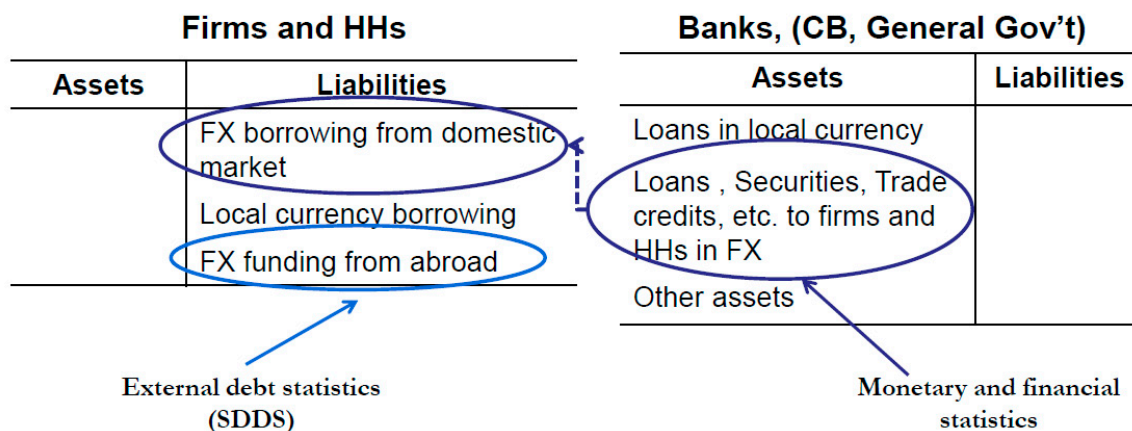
Firms and HHs

| Assets | Liabilities |
|---|---|
| | FX borrowing from domestic market |
| | Local currency borrowing |
| | FX funding from abroad |

Banks, (CB, General Gov't)

| Assets | Liabilities |
|---|---|
| Loans in local currency | |
| Loans , Securities, Trade credits, etc. to firms and HHs in FX | |
| Other assets | |

External debt statistics (SDDS)

Monetary and financial statistics